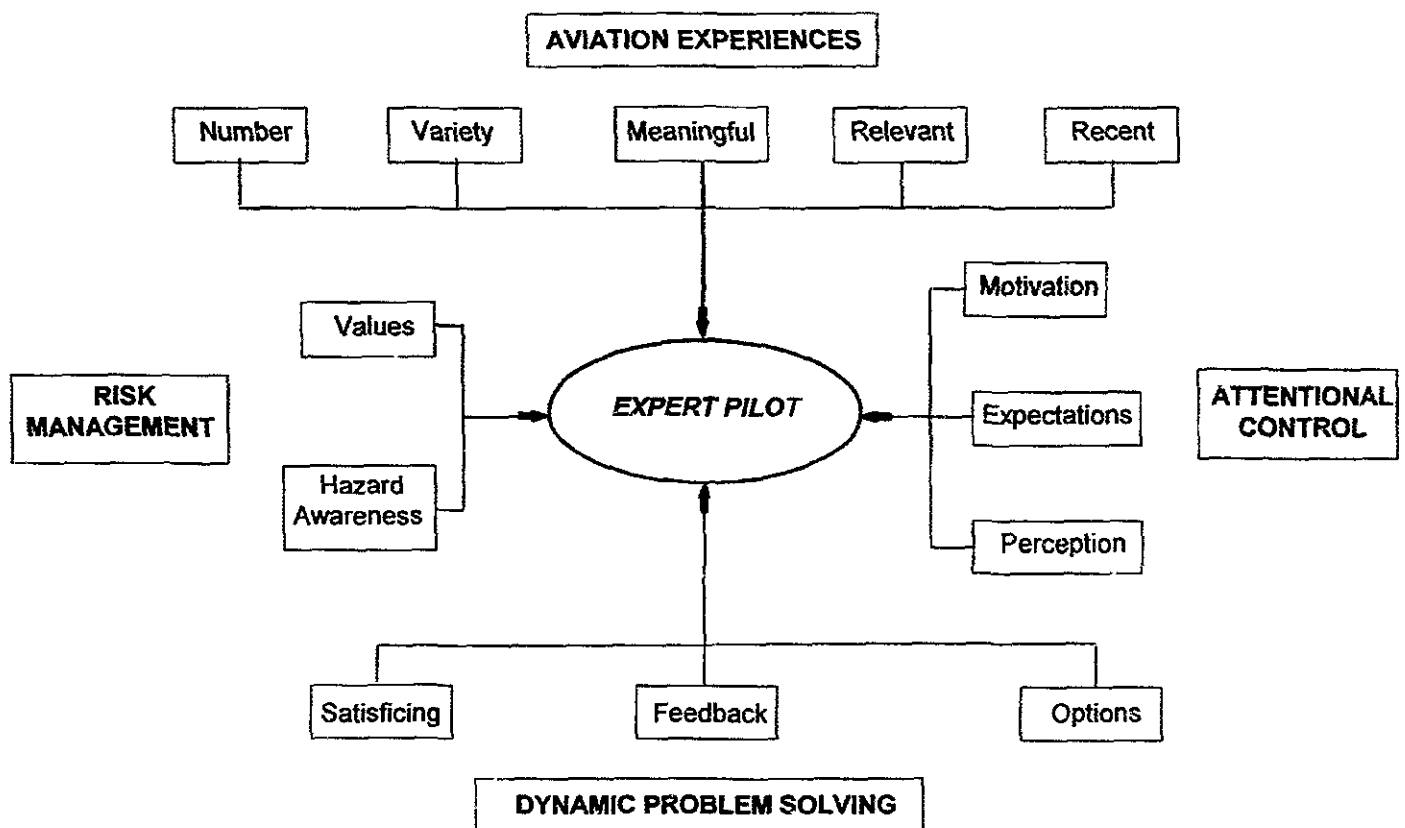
AVIATION EXPERIENCES

Number

Variety

Meaningful

Relevant

Recent

Values

Hazard Awareness

RISK MANAGEMENT

EXPERT PILOT

Motivation

Expectations

Perception

ATTENTIONAL CONTROL

Satisficing

Feedback

Options

DYNAMIC PROBLEM SOLVING